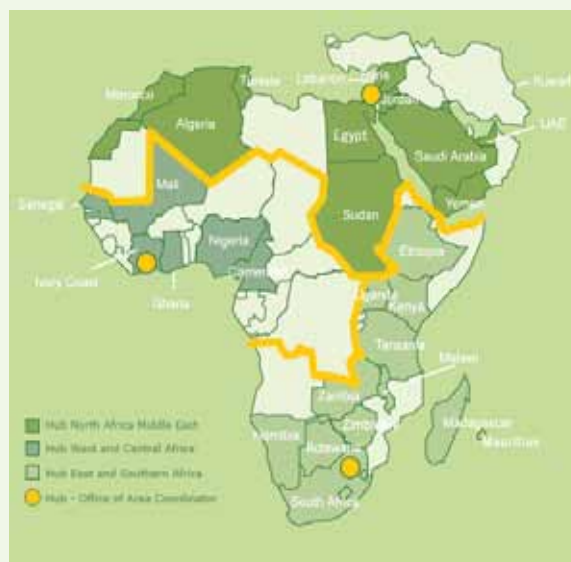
Morocco
Tunisia
Lebanon
Syria
Jordan
Kuwait
Algeria
Egypt
UAE
Saudi Arabia
Mali
Senegal
Sudan
Yemen
Nigeria
Ethiopia
Ivory Coast
Cameroon
Ghana
Uganda
Kenya
Tanzania
Malawi
Zambia
Zimbabwe
Madagascar
Mauritius
Namibia
Botswana
South Africa
Hub North Africa Middle East
Hub West and Central Africa
Hub East and Southern Africa
Hub – Office of Area Coordinator